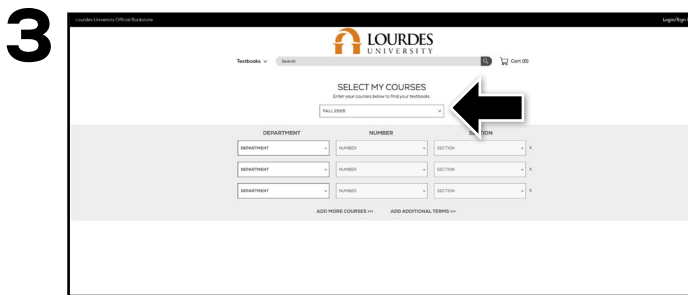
3

Lourdes University Official Bookstore

Login/Sign

LOURDES
UNIVERSITY

Textbooks

Search

Cart (0)

SELECT MY COURSES

Enter your courses below to find your textbooks.

FALL 2020

DEPARTMENT

NUMBER

SECTION

DEPARTMENT

NUMBER

SECTION

DEPARTMENT

NUMBER

SECTION

DEPARTMENT

NUMBER

SECTION

ADD MORE COURSES >>>

ADD ADDITIONAL TERMS >>>